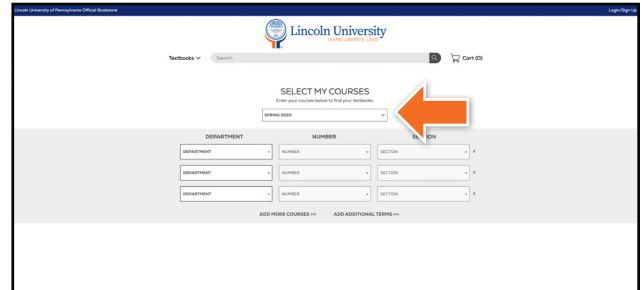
Lincoln University of Pennsylvania Official Bookstore

Login/Sign Up

Lincoln University

LEARN. LIBERATE. LEAD.

Textbooks

Search

Cart (0)

SELECT MY COURSES

Enter your courses below to find your textbooks.

SPRING 2022

| DEPARTMENT | NUMBER | SECTION |
|---|---|---|
| DEPARTMENT | NUMBER | SECTION |
| DEPARTMENT | NUMBER | SECTION |
| DEPARTMENT | NUMBER | SECTION |

ADD MORE COURSES >>> ADD ADDITIONAL TERMS >>>